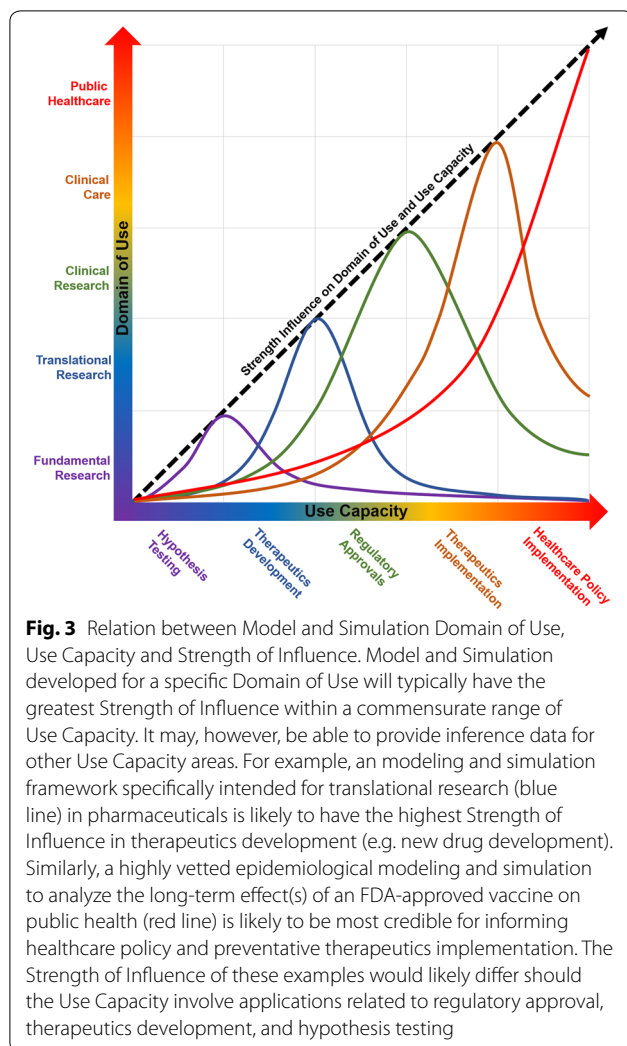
Public Healthcare

Clinical Care

Clinical Research

Translational Research

Fundamental Research

Domain of Use

Strength Influence on Domain of Use and Use Capacity

Use Capacity

Hypothesis Testing

Therapeutics Development

Regulatory Approvals

Therapeutics Implementation

Healthcare Policy Implementation

**Fig. 3** Relation between Model and Simulation Domain of Use, Use Capacity and Strength of Influence. Model and Simulation developed for a specific Domain of Use will typically have the greatest Strength of Influence within a commensurate range of Use Capacity. It may, however, be able to provide inference data for other Use Capacity areas. For example, an modeling and simulation framework specifically intended for translational research (blue line) in pharmaceuticals is likely to have the highest Strength of Influence in therapeutics development (e.g. new drug development). Similarly, a highly vetted epidemiological modeling and simulation to analyze the long-term effect(s) of an FDA-approved vaccine on public health (red line) is likely to be most credible for informing healthcare policy and preventative therapeutics implementation. The Strength of Influence of these examples would likely differ should the Use Capacity involve applications related to regulatory approval, therapeutics development, and hypothesis testing